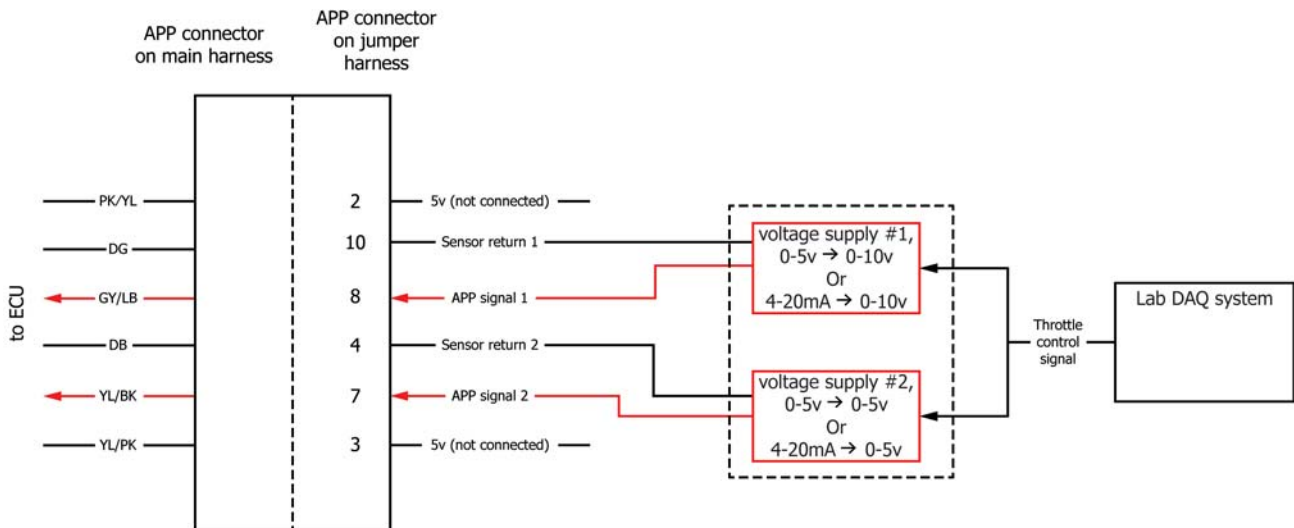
APP connector on main harness

APP connector on jumper harness

to ECU

PK/YL
DG
GY/LB
DB
YL/BK
YL/PK

2
10
8
4
7
3

5v (not connected)
Sensor return 1
APP signal 1
Sensor return 2
APP signal 2
5v (not connected)

voltage supply #1, 0-5v → 0-10v Or 4-20mA → 0-10v

voltage supply #2, 0-5v → 0-5v Or 4-20mA → 0-5v

Throttle control signal

Lab DAQ system